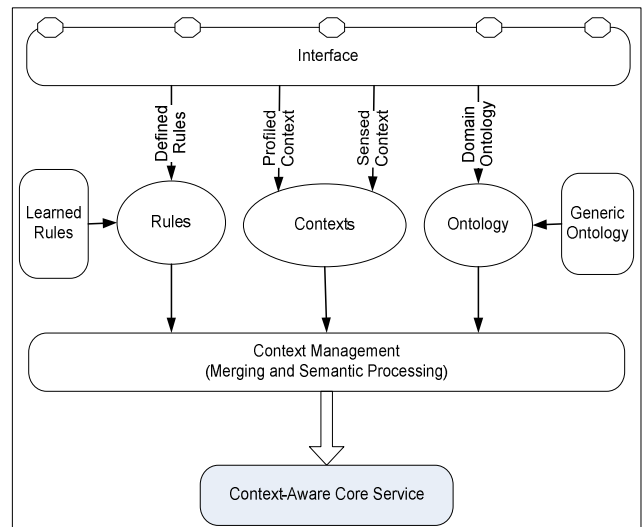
Interface

Defined Rules

Profiled Context

Sensed Context

Domain Ontology

Learned Rules

Rules

Contexts

Ontology

Generic Ontology

Context Management
(Merging and Semantic Processing)

Context-Aware Core Service